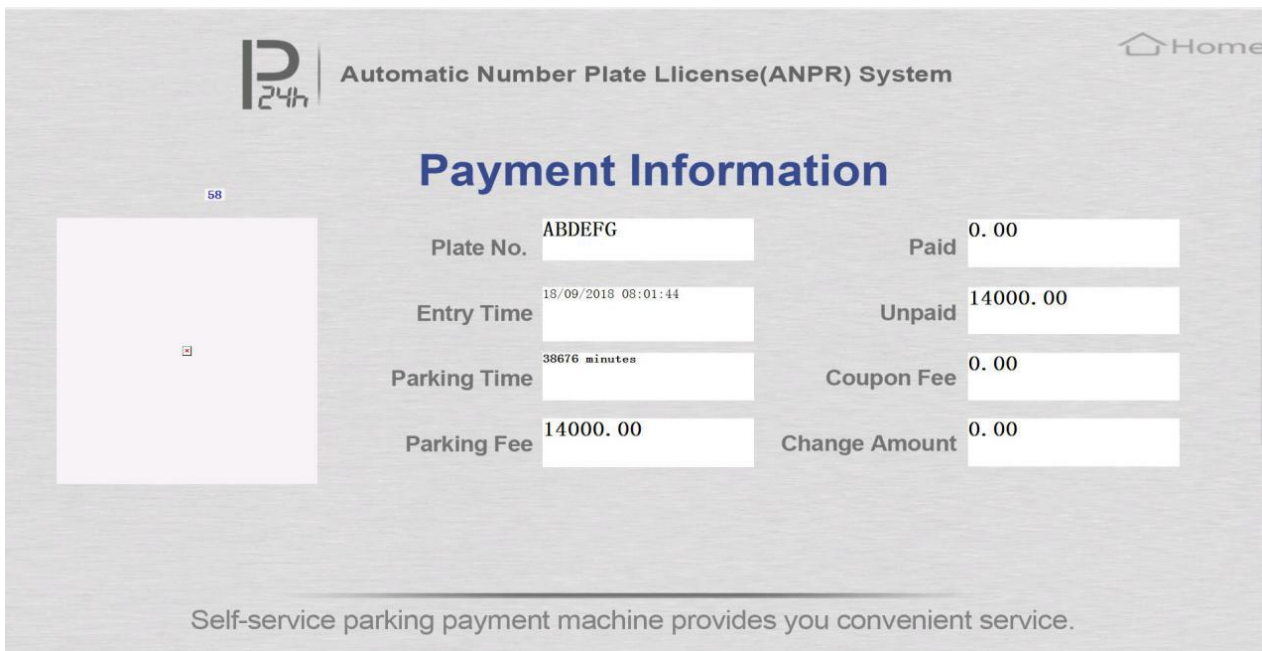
P 24h Automatic Number Plate Llicense(ANPR) System

Home

Payment Information

58

Plate No. ABDEFG

Paid 0. 00

Entry Time 18/09/2018 08:01:44

Unpaid 14000. 00

Parking Time 38676 minutes

Coupon Fee 0. 00

Parking Fee 14000. 00

Change Amount 0. 00

Self-service parking payment machine provides you convenient service.